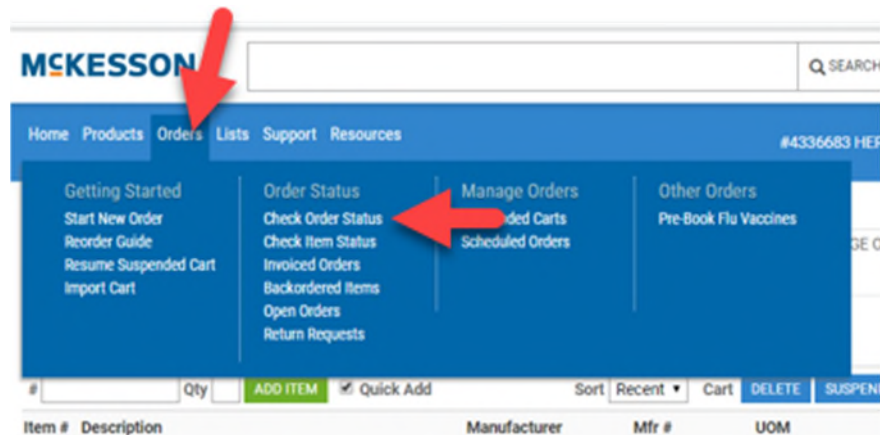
McKESSON

SEARCH

Home Products Orders Lists Support Resources

#4336683 HER

Getting Started
Start New Order
Reorder Guide
Resume Suspended Cart
Import Cart

Order Status
Check Order Status
Check Item Status
Invoiced Orders
Backordered Items
Open Orders
Return Requests

Manage Orders
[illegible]ded Carts
Scheduled Orders

Other Orders
Pre-Book Flu Vaccines

GE O

# Qty ADD ITEM Quick Add Sort Recent Cart DELETE SUSPEN

Item # Description Manufacturer Mfr # UOM